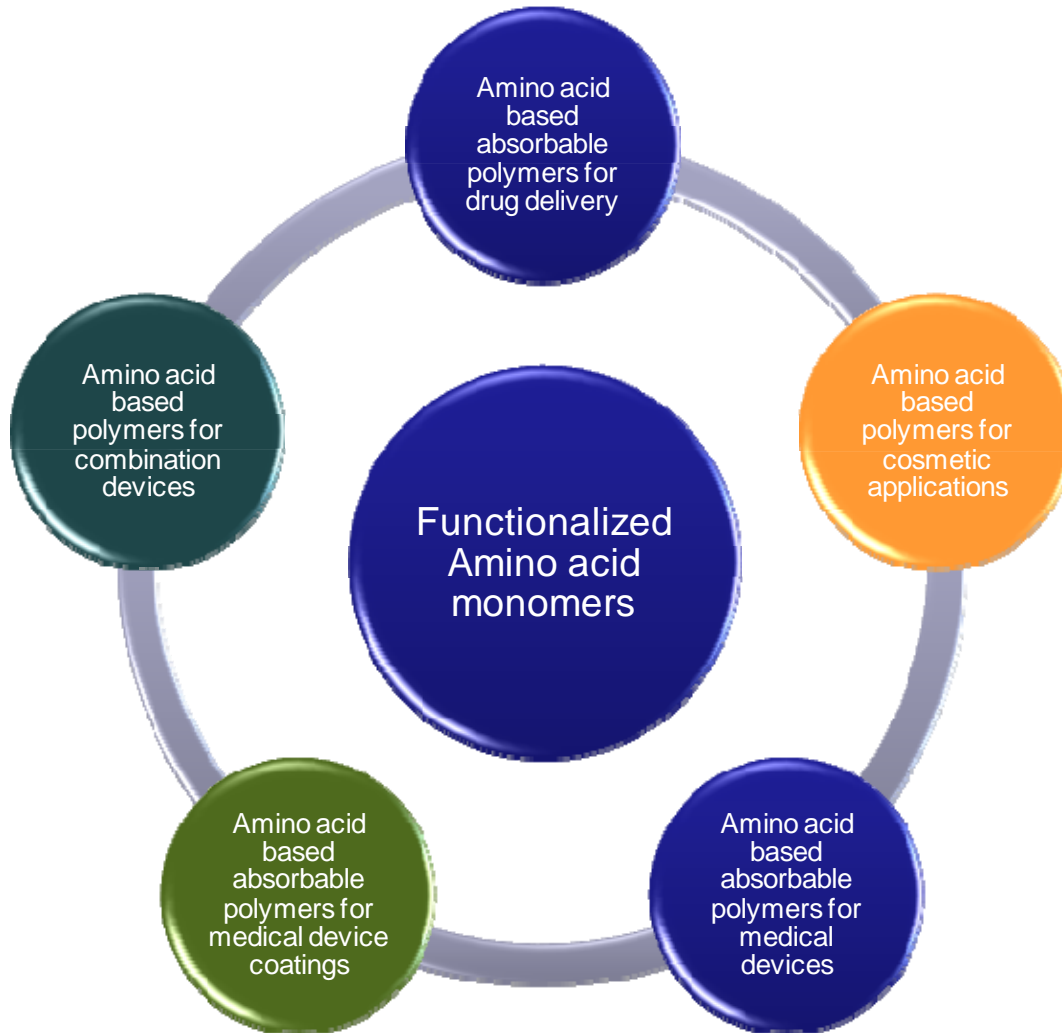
Amino acid based absorbable polymers for drug delivery

Amino acid based polymers for combination devices

Amino acid based polymers for cosmetic applications

Functionalized Amino acid monomers

Amino acid based absorbable polymers for medical device coatings

Amino acid based absorbable polymers for medical devices